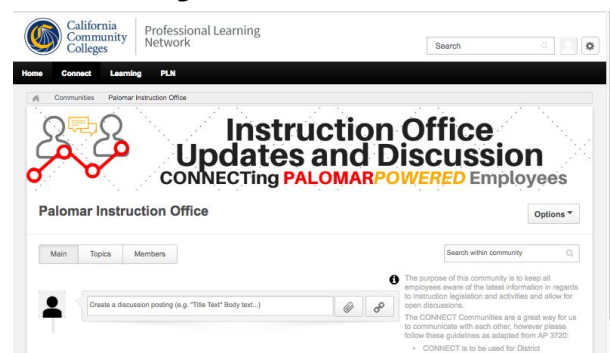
California Community Colleges

Professional Learning Network

Search

Home Connect Learning PLN

Communities Palomar Instruction Office

Instruction Office Updates and Discussion

CONNECTing PALOMARPOWERED Employees

Palomar Instruction Office

Options

Main Topics Members

Search within community

Create a discussion posting (e.g. "Title Text" Body text...)

The purpose of this community is to keep all employees aware of the latest information in regards to instruction legislation and activities and allow for open discussions.

The CONNECT Communities are a great way for us to communicate with each other, however please follow these guidelines as adapted from AP 3720:

• CONNECT is to be used for District